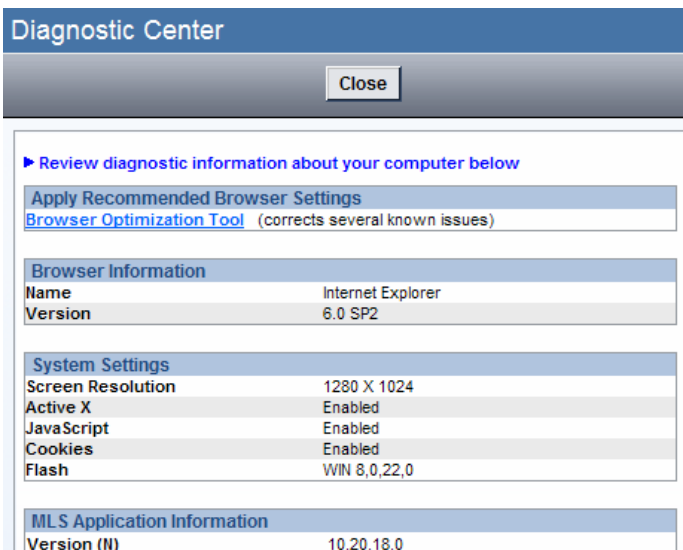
Diagnostic Center

Close

Review diagnostic information about your computer below

Apply Recommended Browser Settings

Browser Optimization Tool (corrects several known issues)

| Browser Information | |
|---|---|
| Name | Internet Explorer |
| Version | 6.0 SP2 |

| System Settings | |
|---|---|
| Screen Resolution | 1280 X 1024 |
| Active X | Enabled |
| JavaScript | Enabled |
| Cookies | Enabled |
| Flash | WIN 8,0,22,0 |

| MLS Application Information | |
|---|---|
| Version (N) | 10.20.18.0 |